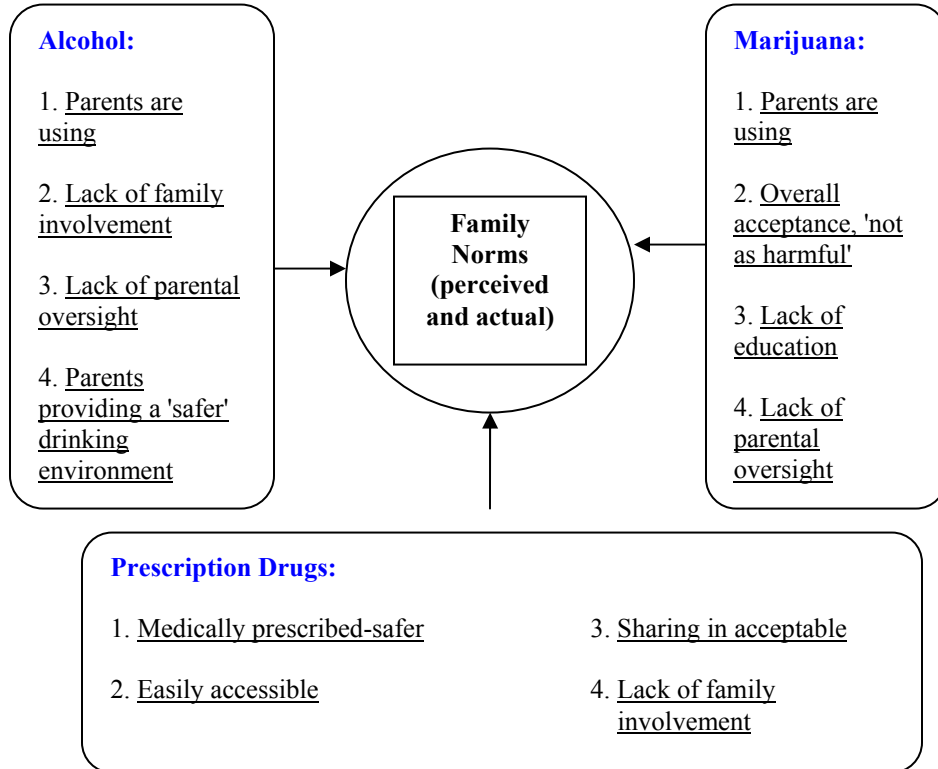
Alcohol:

1. Parents are using

2. Lack of family involvement

3. Lack of parental oversight

4. Parents providing a 'safer' drinking environment

Family Norms (perceived and actual)

Marijuana:

1. Parents are using

2. Overall acceptance, 'not as harmful'

3. Lack of education

4. Lack of parental oversight

Prescription Drugs:

1. Medically prescribed-safer

2. Easily accessible

3. Sharing in acceptable

4. Lack of family involvement